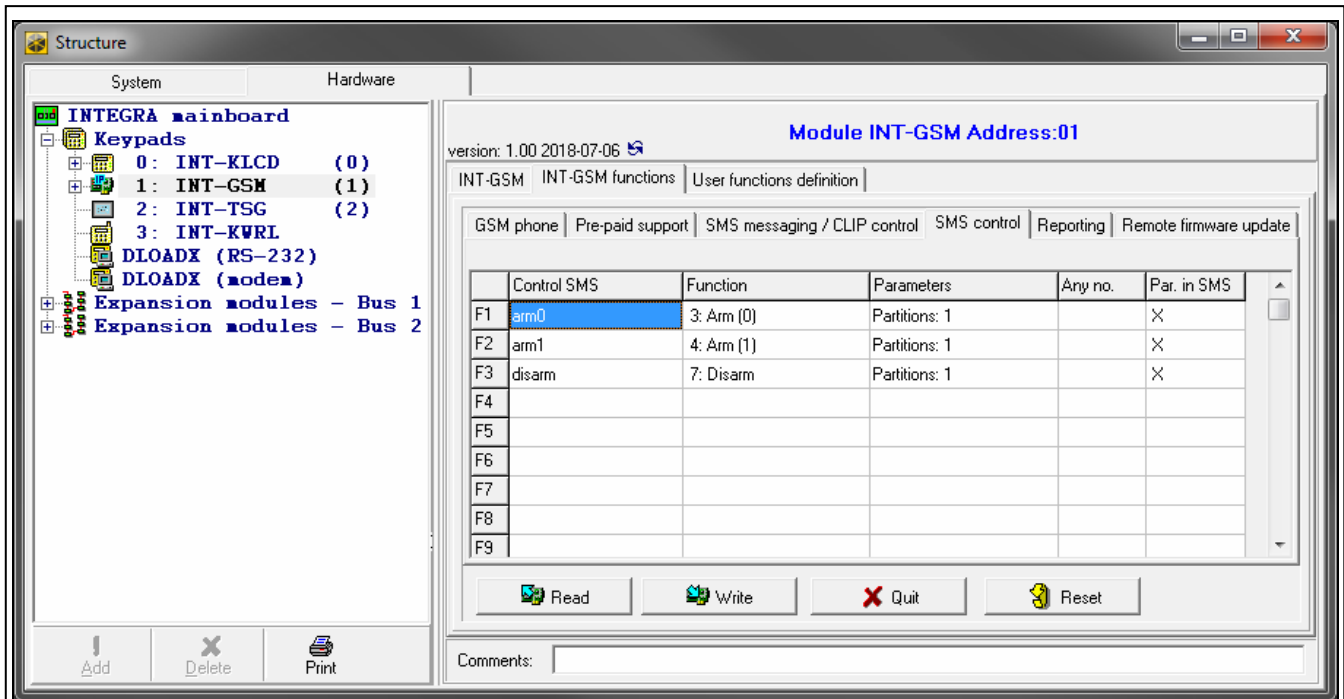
Structure

System | Hardware

INTEGRA mainboard
Keypads
0: INT-KLCD (0)
1: INT-GSM (1)
2: INT-TSG (2)
3: INT-KWRL
DLOADX (RS-232)
DLOADX (modem)
Expansion modules – Bus 1
Expansion modules – Bus 2

Add | Delete | Print

version: 1.00 2018-07-06

Module INT-GSM Address:01

INT-GSM | INT-GSM functions | User functions definition

GSM phone | Pre-paid support | SMS messaging / CLIP control | SMS control | Reporting | Remote firmware update

| | Control SMS | Function | Parameters | Any no. | Par. in SMS |
|---|---|---|---|---|---|
| F1 | arm0 | 3: Arm (0) | Partitions: 1 | | X |
| F2 | arm1 | 4: Arm (1) | Partitions: 1 | | X |
| F3 | disarm | 7: Disarm | Partitions: 1 | | X |
| F4 | | | | | |
| F5 | | | | | |
| F6 | | | | | |
| F7 | | | | | |
| F8 | | | | | |
| F9 | | | | | |

Read | Write | Quit | Reset

Comments: